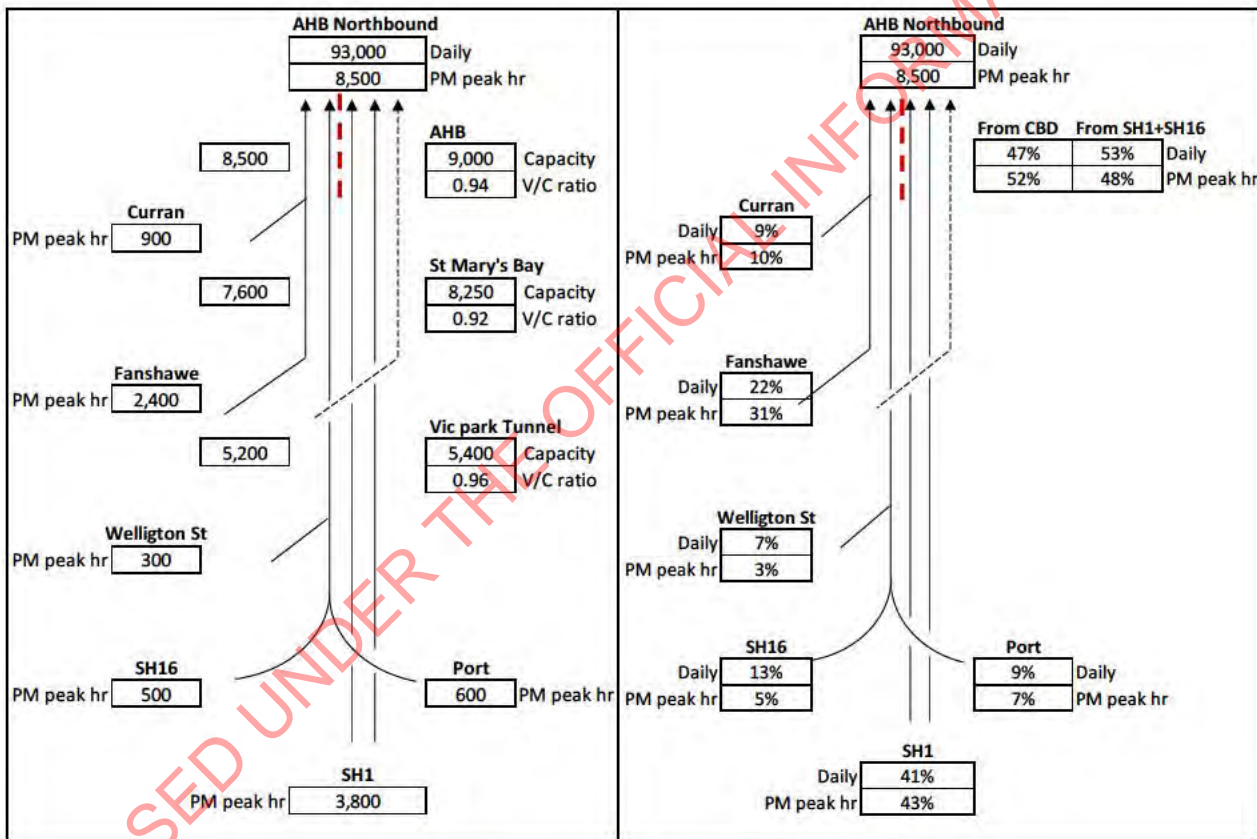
AHB Northbound

| 93,000 | Daily |
|---|---|
| 8,500 | PM peak hr |

8,500

AHB

| 9,000 | Capacity |
|---|---|
| 0.94 | V/C ratio |

Curran
PM peak hr 900

7,600

St Mary's Bay

| 8,250 | Capacity |
|---|---|
| 0.92 | V/C ratio |

Fanshawe
PM peak hr 2,400

5,200

Vic park Tunnel

| 5,400 | Capacity |
|---|---|
| 0.96 | V/C ratio |

Welligton St
PM peak hr 300

SH16
PM peak hr 500

Port
600 PM peak hr

SH1
PM peak hr 3,800

AHB Northbound

| 93,000 | Daily |
|---|---|
| 8,500 | PM peak hr |

| From CBD | From SH1+SH16 | |
|---|---|---|
| 47% | 53% | Daily |
| 52% | 48% | PM peak hr |

Curran
Daily 9%
PM peak hr 10%

Fanshawe
Daily 22%
PM peak hr 31%

Welligton St
Daily 7%
PM peak hr 3%

SH16
Daily 13%
PM peak hr 5%

Port
9% Daily
7% PM peak hr

SH1
Daily 41%
PM peak hr 43%

SED UNDER THE OFFICIAL INFORM